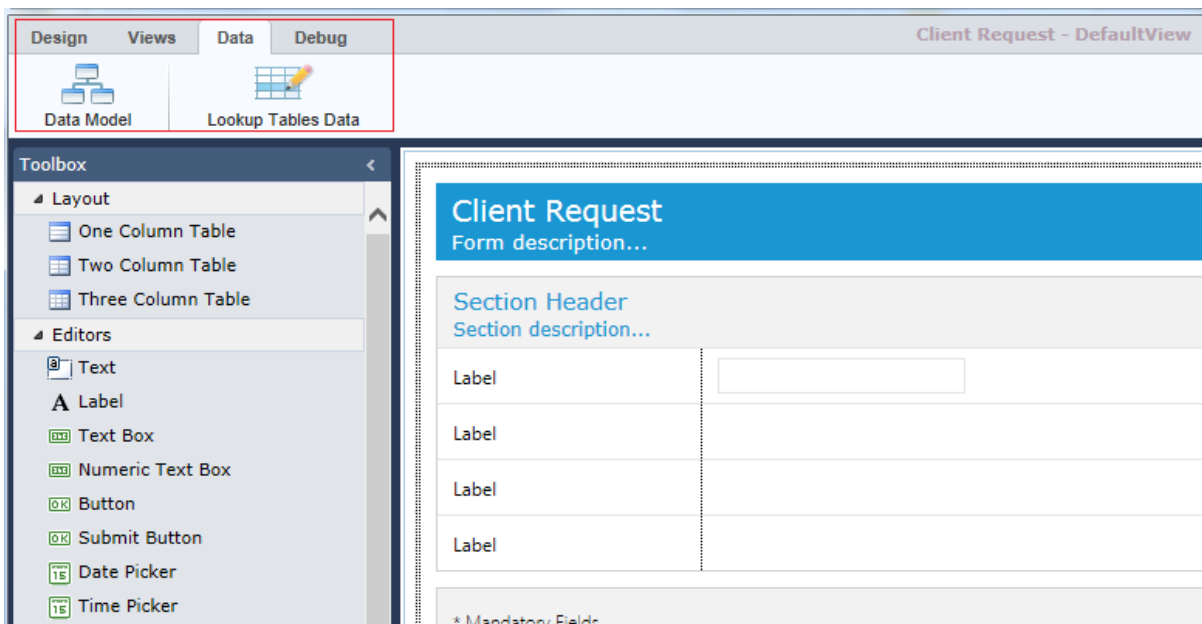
Design Views Data Debug

Client Request - DefaultView

Data Model

Lookup Tables Data

Toolbox

Layout

One Column Table

Two Column Table

Three Column Table

Editors

Text

Label

Text Box

Numeric Text Box

Button

Submit Button

Date Picker

Time Picker

Client Request
Form description...

Section Header
Section description...

| Label | |
|---|---|
| Label | |
| Label | |
| Label | |

* Mandatory Fields